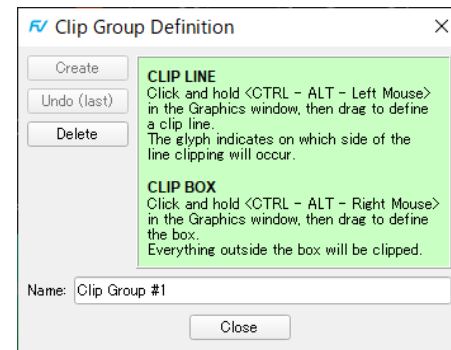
FV Clip Group Definition ×

Create
Undo (last)
Delete

CLIP LINE
Click and hold <CTRL - ALT - Left Mouse> in the Graphics window, then drag to define a clip line.
The glyph indicates on which side of the line clipping will occur.

CLIP BOX
Click and hold <CTRL - ALT - Right Mouse> in the Graphics window, then drag to define the box.
Everything outside the box will be clipped.

Name: Clip Group #1

Close